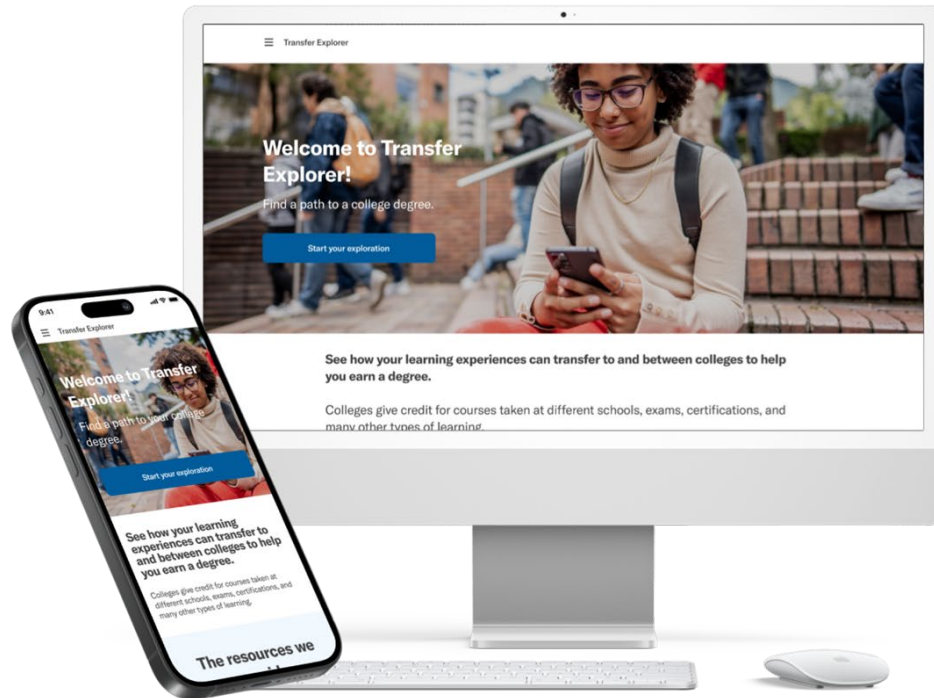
Transfer Explorer

Welcome to Transfer Explorer!

Find a path to a college degree.

Start your exploration

See how your learning experiences can transfer to and between colleges to help you earn a degree.

Colleges give credit for courses taken at different schools, exams, certifications, and many other types of learning.

9:41

Transfer Explorer

Welcome to Transfer Explorer!

Find a path to your college degree.

Start your exploration

See how your learning experiences can transfer to and between colleges to help you earn a degree.

Colleges give credit for courses taken at different schools, exams, certifications, and many other types of learning.

The resources we